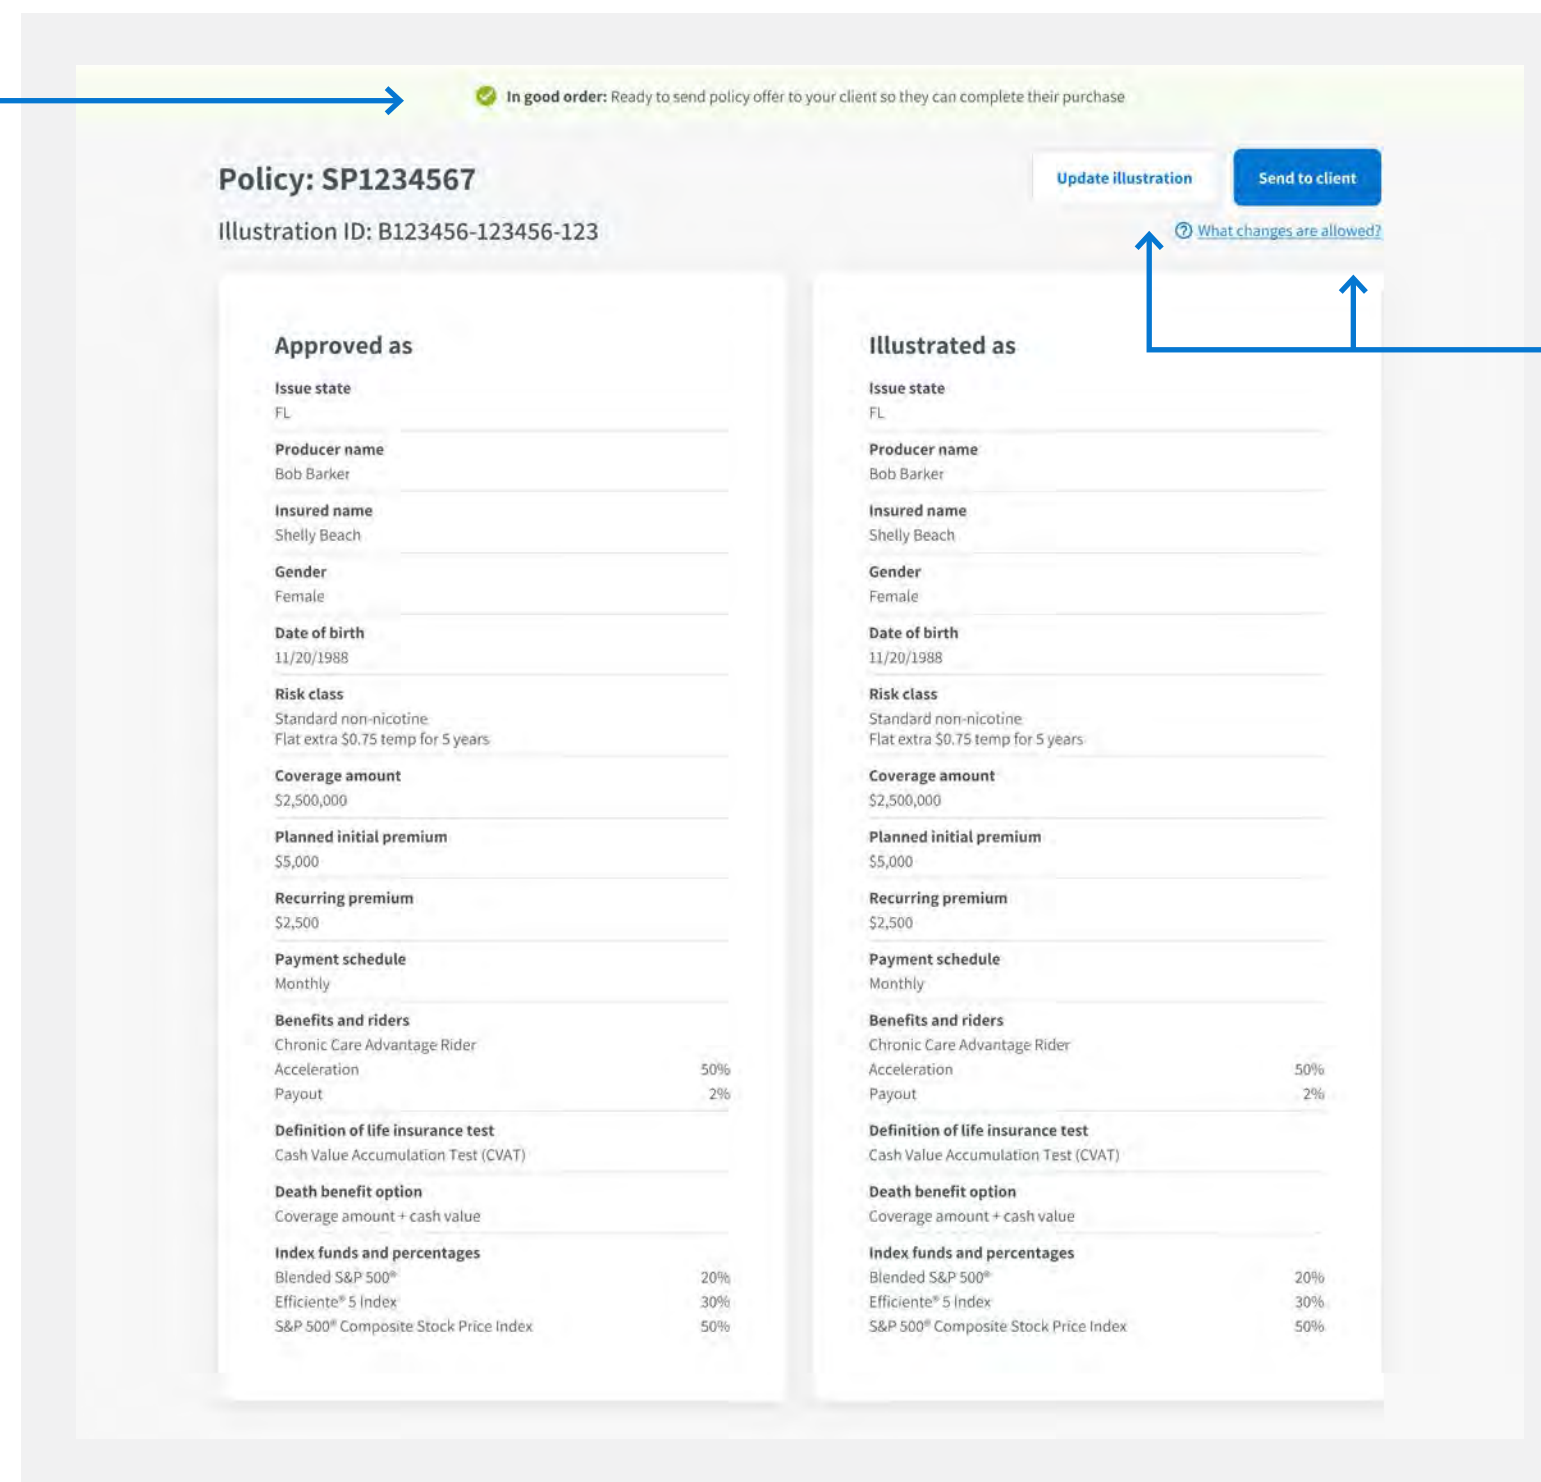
In good order: Ready to send policy offer to your client so they can complete their purchase

Policy: SP1234567

Illustration ID: B123456-123456-123

Update illustration

Send to client

What changes are allowed?

Approved as

Issue state
FL

Producer name
Bob Barker

Insured name
Shelly Beach

Gender
Female

Date of birth
11/20/1988

Risk class
Standard non-nicotine
Flat extra $0.75 temp for 5 years

Coverage amount
$2,500,000

Planned initial premium
$5,000

Recurring premium
$2,500

Payment schedule
Monthly

Benefits and riders
Chronic Care Advantage Rider
Acceleration 50%
Payout 2%

Definition of life insurance test
Cash Value Accumulation Test (CVAT)

Death benefit option
Coverage amount + cash value

Index funds and percentages
Blended S&P 500® 20%
Efficiente® 5 Index 30%
S&P 500® Composite Stock Price Index 50%

Illustrated as

Issue state
FL

Producer name
Bob Barker

Insured name
Shelly Beach

Gender
Female

Date of birth
11/20/1988

Risk class
Standard non-nicotine
Flat extra $0.75 temp for 5 years

Coverage amount
$2,500,000

Planned initial premium
$5,000

Recurring premium
$2,500

Payment schedule
Monthly

Benefits and riders
Chronic Care Advantage Rider
Acceleration 50%
Payout 2%

Definition of life insurance test
Cash Value Accumulation Test (CVAT)

Death benefit option
Coverage amount + cash value

Index funds and percentages
Blended S&P 500® 20%
Efficiente® 5 Index 30%
S&P 500® Composite Stock Price Index 50%